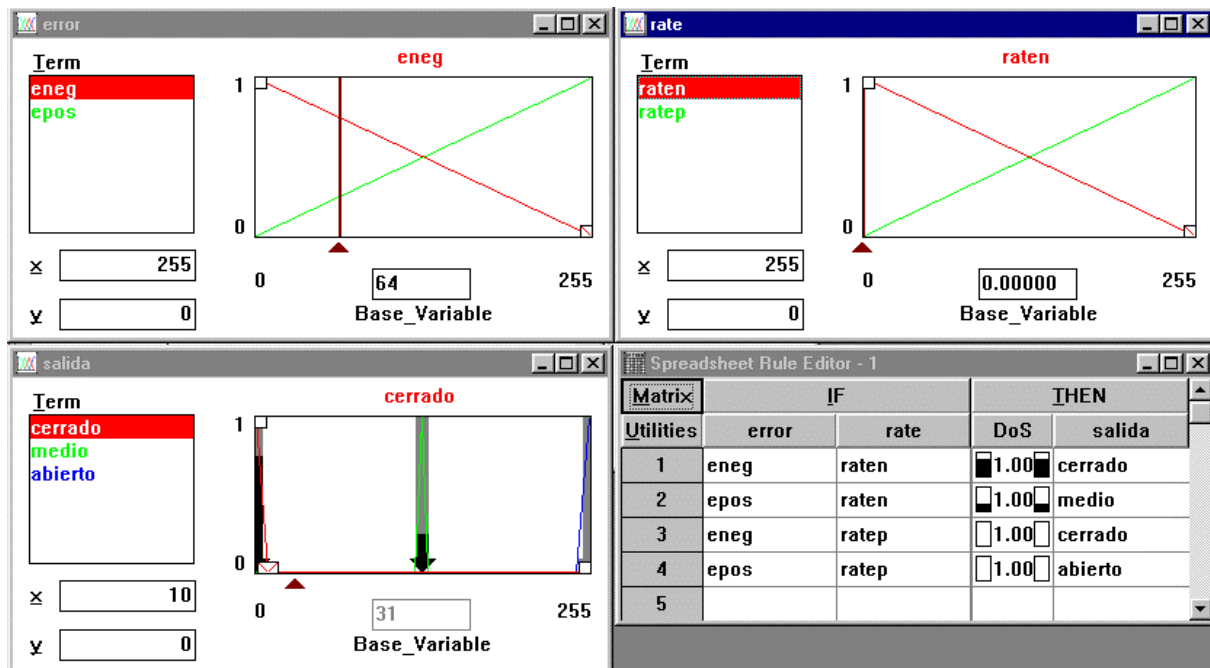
error

Term
eneg
epos

eneg
1
0
0
64
255
Base_Variable
x 255
y 0

rate

Term
raten
ratep

raten
1
0
0
0.00000
255
Base_Variable
x 255
y 0

salida

Term
cerrado
medio
abierto

cerrado
1
0
0
31
255
Base_Variable
x 10
y 0

Spreadsheet Rule Editor - 1

| Matrix | IF | | THEN | |
|---|---|---|---|---|
| Utilities | error | rate | DoS | salida |
| 1 | eneg | raten | 1.00 | cerrado |
| 2 | epos | raten | 1.00 | medio |
| 3 | eneg | ratep | 1.00 | cerrado |
| 4 | epos | ratep | 1.00 | abierto |
| 5 | | | | |